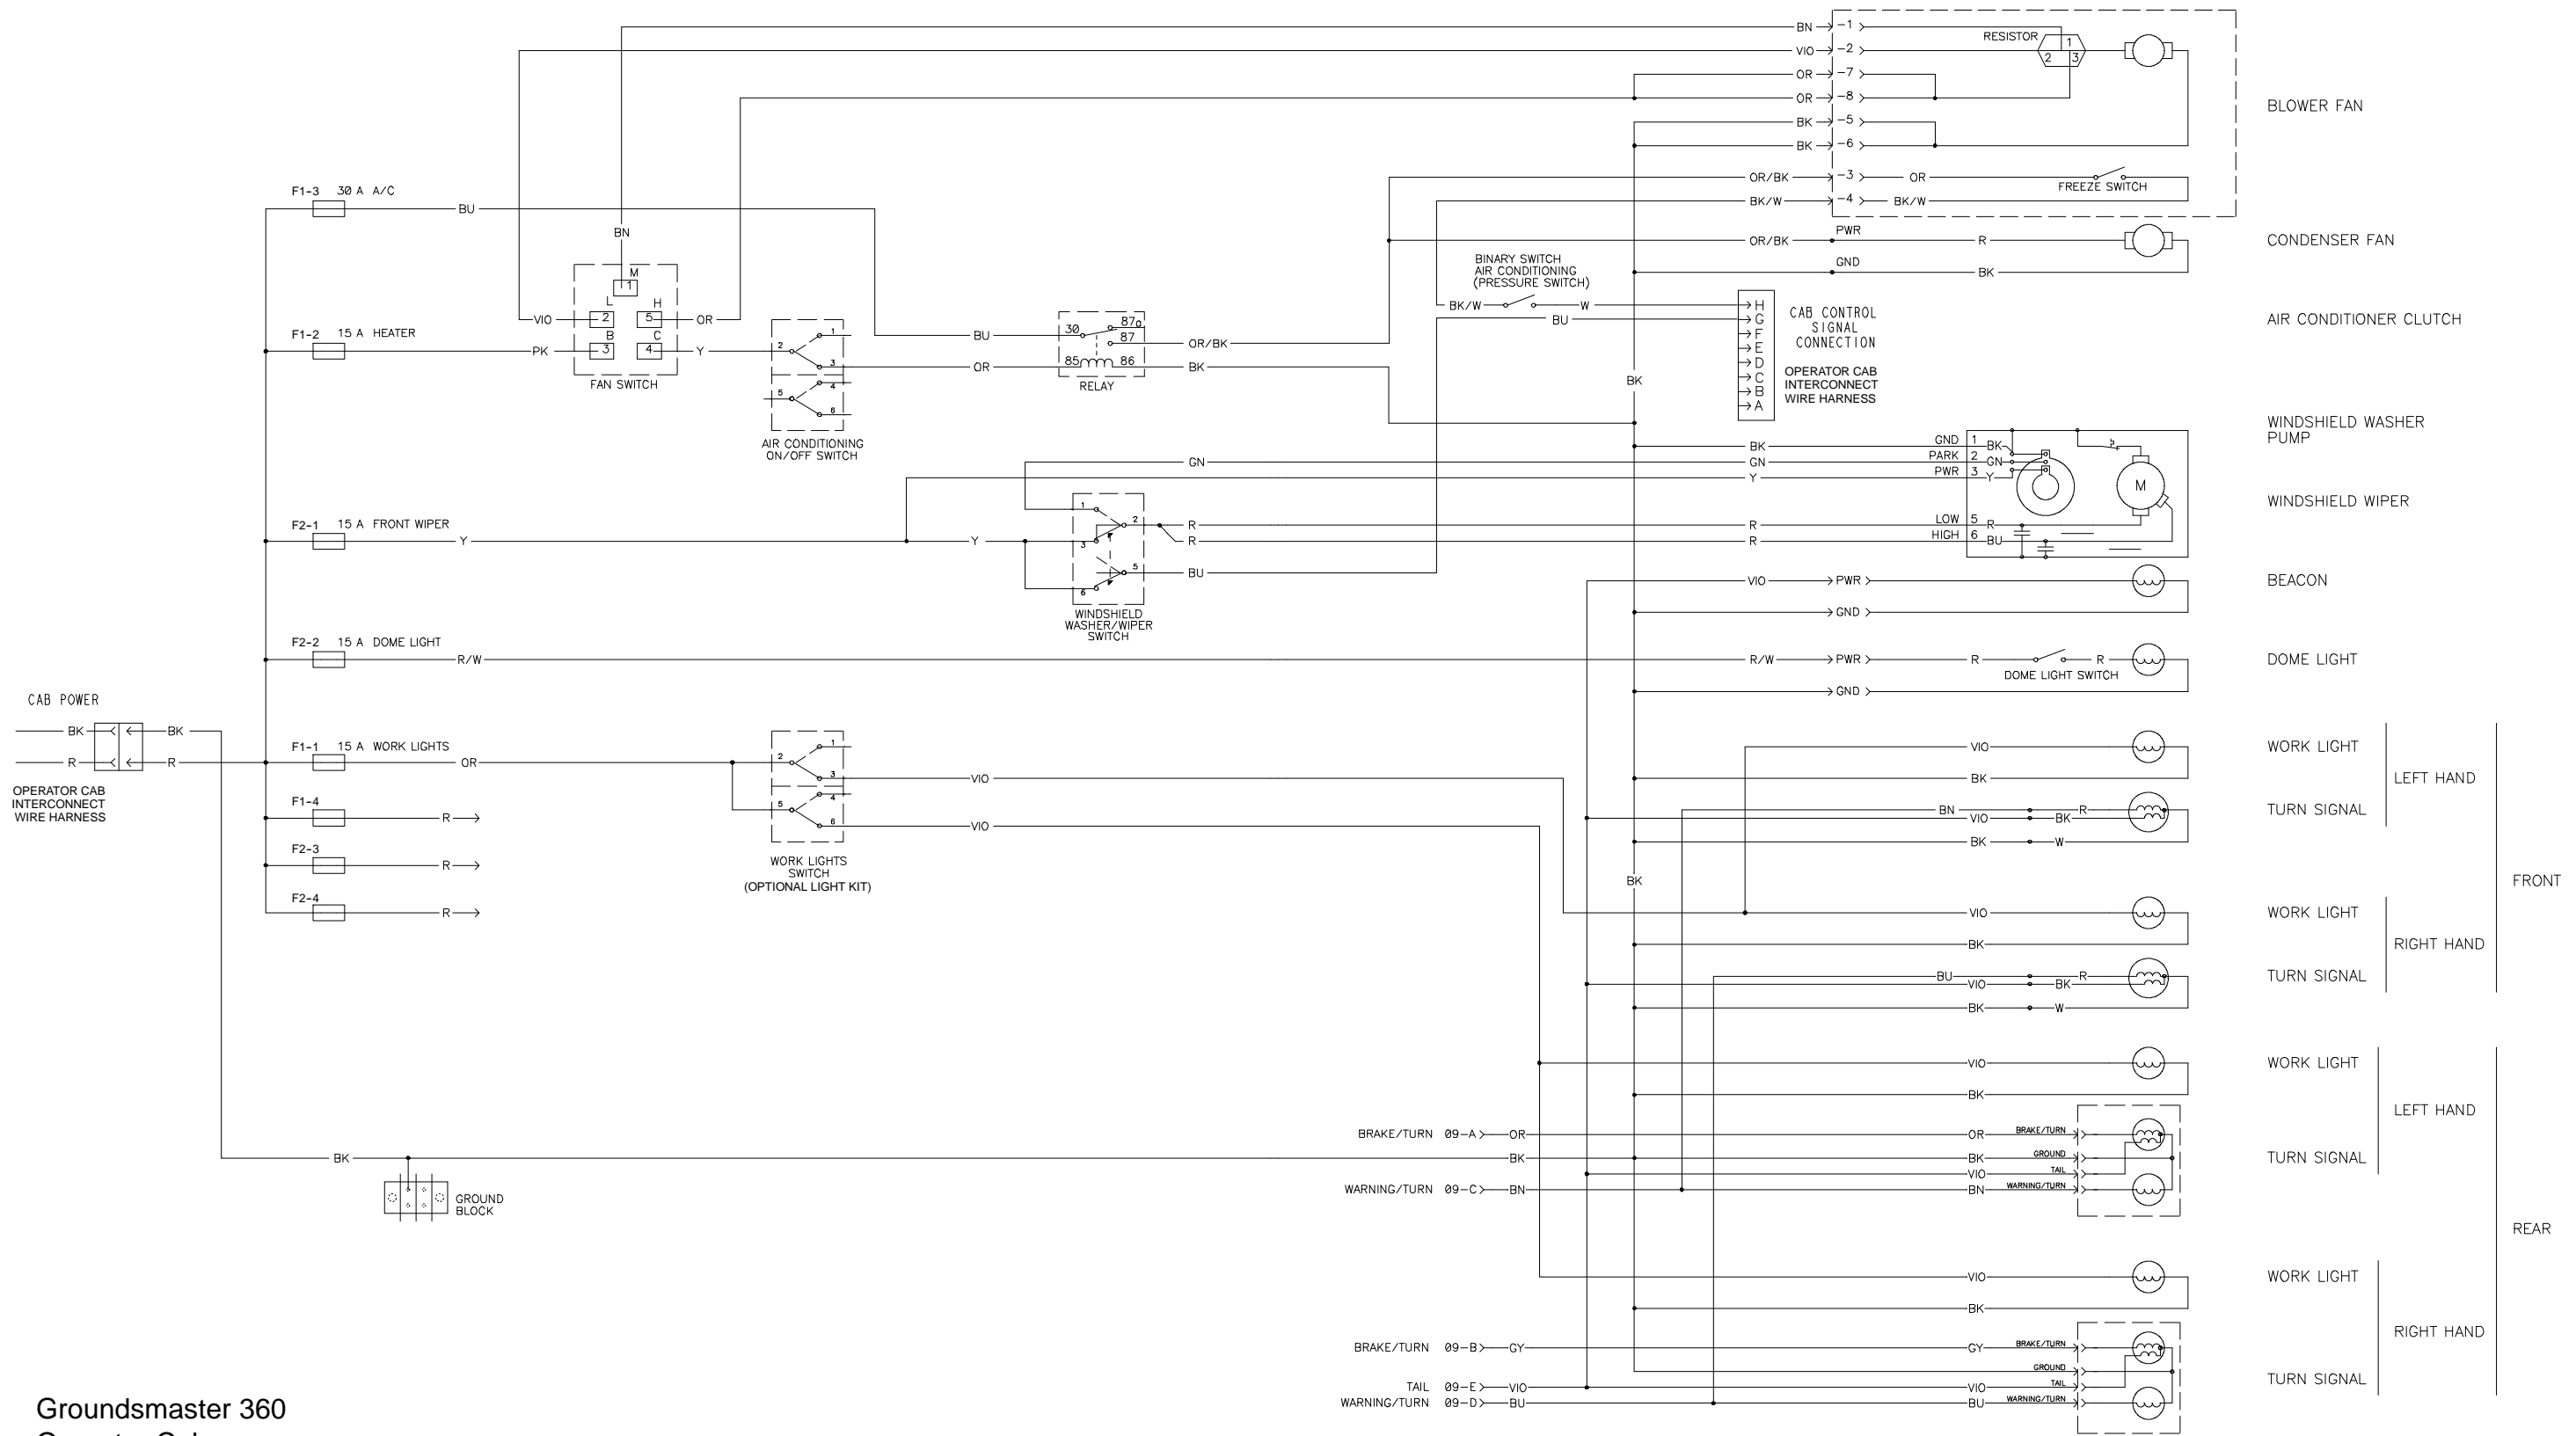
BN 1
VIO 2
RESISTOR 1 2 3
OR 7
OR 8
BK 5
BK 6
BLOWER FAN
OR/BK 3 OR
FREEZE SWITCH
BK/W 4 BK/W
F1-3 30 A A/C
BU
BN
M
L H
VIO 2 5 OR
B C
F1-2 15 A HEATER
PK 3 4 Y
FAN SWITCH
1 2 3 4 5 6
AIR CONDITIONING ON/OFF SWITCH
BU 30 87a 87
OR 85 86
RELAY
OR/BK
BK
OR/BK PWR R
CONDENSER FAN
GND BK
BINARY SWITCH AIR CONDITIONING (PRESSURE SWITCH)
BK/W W
BU
H G F E D C B A
CAB CONTROL SIGNAL CONNECTION
OPERATOR CAB INTERCONNECT WIRE HARNESS
AIR CONDITIONER CLUTCH
BK
WINDSHIELD WASHER PUMP
GN
BK GND 1 BK
GN PARK 2 GN
Y PWR 3 Y
M
WINDSHIELD WIPER
F2-1 15 A FRONT WIPER
Y
Y
1 2 3 5 6
R R
R LOW 5 R
R HIGH 6 BU
BU
WINDSHIELD WASHER/WIPER SWITCH
VIO PWR
GND
BEACON
F2-2 15 A DOME LIGHT
R/W
R/W PWR R R
DOME LIGHT SWITCH
GND
DOME LIGHT
CAB POWER
BK BK
R R
OPERATOR CAB INTERCONNECT WIRE HARNESS
F1-1 15 A WORK LIGHTS
OR
1 2 3 4 5 6
VIO
VIO
WORK LIGHTS SWITCH (OPTIONAL LIGHT KIT)
F1-4 R
F2-3 R
F2-4 R
VIO
BK
WORK LIGHT
BN VIO BK R
BK W
TURN SIGNAL
LEFT HAND
BK
VIO
BK
WORK LIGHT
BU VIO BK R
BK W
TURN SIGNAL
RIGHT HAND
FRONT
VIO
BK
WORK LIGHT
BRAKE/TURN 09-A OR
OR BRAKE/TURN
BK
BK
BK GROUND
VIO TAIL
WARNING/TURN 09-C BN
BN WARNING/TURN
TURN SIGNAL
LEFT HAND
GROUND BLOCK
VIO
BK
WORK LIGHT
BRAKE/TURN 09-B GY
GY BRAKE/TURN
GROUND
TAIL 09-E VIO
VIO TAIL
WARNING/TURN 09-D BU
BU WARNING/TURN
TURN SIGNAL
RIGHT HAND
REAR
Groundsmaster 360
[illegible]